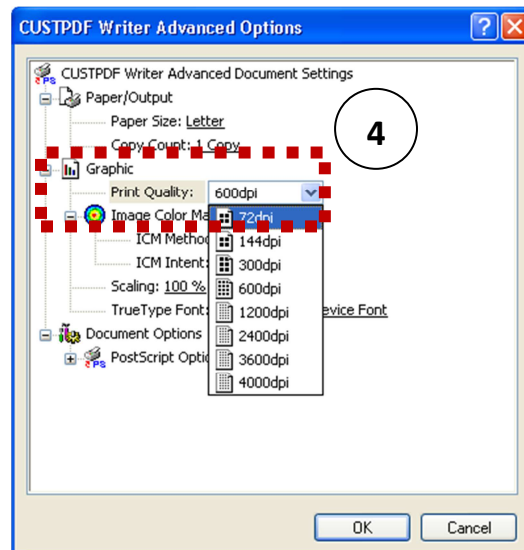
CUSTPDF Writer Advanced Options

CUSTPDF Writer Advanced Document Settings
Paper/Output
Paper Size: Letter
Copy Count: 1 Copy
Graphic
Print Quality: 600dpi
Image Color Ma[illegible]
ICM Metho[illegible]
ICM Intent:
Scaling: 100 %
TrueType Font: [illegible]evice Font
Document Options
PostScript Optio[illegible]

72dpi
144dpi
300dpi
600dpi
1200dpi
2400dpi
3600dpi
4000dpi

4

OK
Cancel